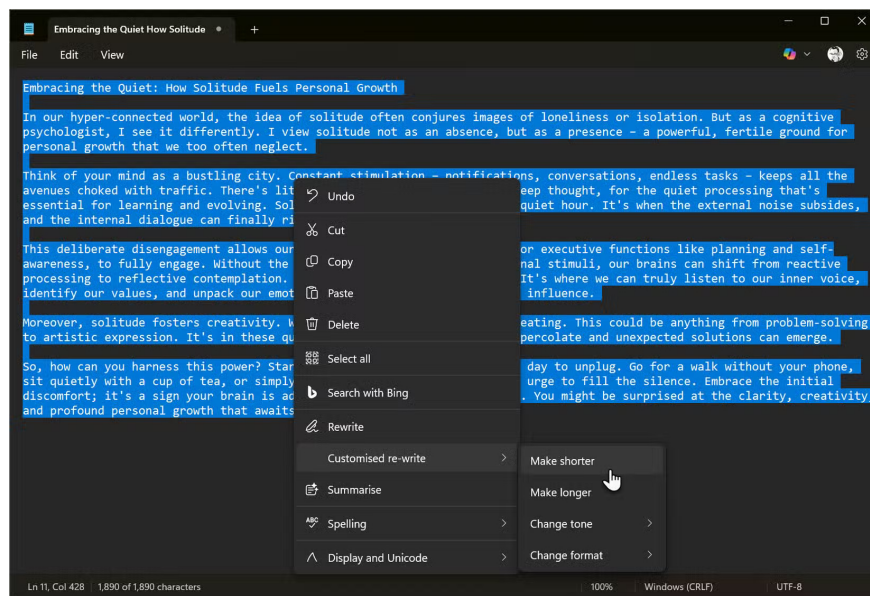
Embracing the Quiet How Solitude ●
+

File Edit View

Embracing the Quiet: How Solitude Fuels Personal Growth

In our hyper-connected world, the idea of solitude often conjures images of loneliness or isolation. But as a cognitive psychologist, I see it differently. I view solitude not as an absence, but as a presence – a powerful, fertile ground for personal growth that we too often neglect.

Think of your mind as a bustling city. Constant stimulation – notifications, conversations, endless tasks – keeps all the avenues choked with traffic. There's lit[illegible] eep thought, for the quiet processing that's essential for learning and evolving. Sol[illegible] quiet hour. It's when the external noise subsides, and the internal dialogue can finally ri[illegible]

This deliberate disengagement allows our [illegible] or executive functions like planning and self-awareness, to fully engage. Without the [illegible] nal stimuli, our brains can shift from reactive processing to reflective contemplation. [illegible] It's where we can truly listen to our inner voice, identify our values, and unpack our emot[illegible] influence.

Moreover, solitude fosters creativity. W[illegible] eating. This could be anything from problem-solving to artistic expression. It's in these qu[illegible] percolate and unexpected solutions can emerge.

So, how can you harness this power? Star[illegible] day to unplug. Go for a walk without your phone, sit quietly with a cup of tea, or simply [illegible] urge to fill the silence. Embrace the initial discomfort; it's a sign your brain is ad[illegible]. You might be surprised at the clarity, creativity and profound personal growth that awaits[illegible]

Undo
Cut
Copy
Paste
Delete
Select all
Search with Bing
Rewrite
Customised re-write
Summarise
Spelling
Display and Unicode

Make shorter
Make longer
Change tone
Change format

Ln 11, Col 428 1,890 of 1,890 characters 100% Windows (CRLF) UTF-8